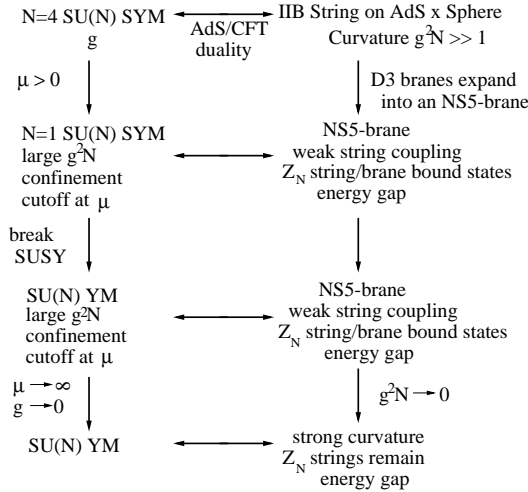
N=4 SU(N) SYM
g

AdS/CFT duality

IIB String on AdS x Sphere
Curvature $g^2N >> 1$

$\mu > 0$

D3 branes expand into an NS5-brane

N=1 SU(N) SYM
large $g^2N$
confinement
cutoff at $\mu$

NS5-brane
weak string coupling
$Z_N$ string/brane bound states
energy gap

break SUSY

SU(N) YM
large $g^2N$
confinement
cutoff at $\mu$

NS5-brane
weak string coupling
$Z_N$ string/brane bound states
energy gap

$\mu \rightarrow \infty$
$g \rightarrow 0$

$g^2N \rightarrow 0$

SU(N) YM

strong curvature
$Z_N$ strings remain
energy gap